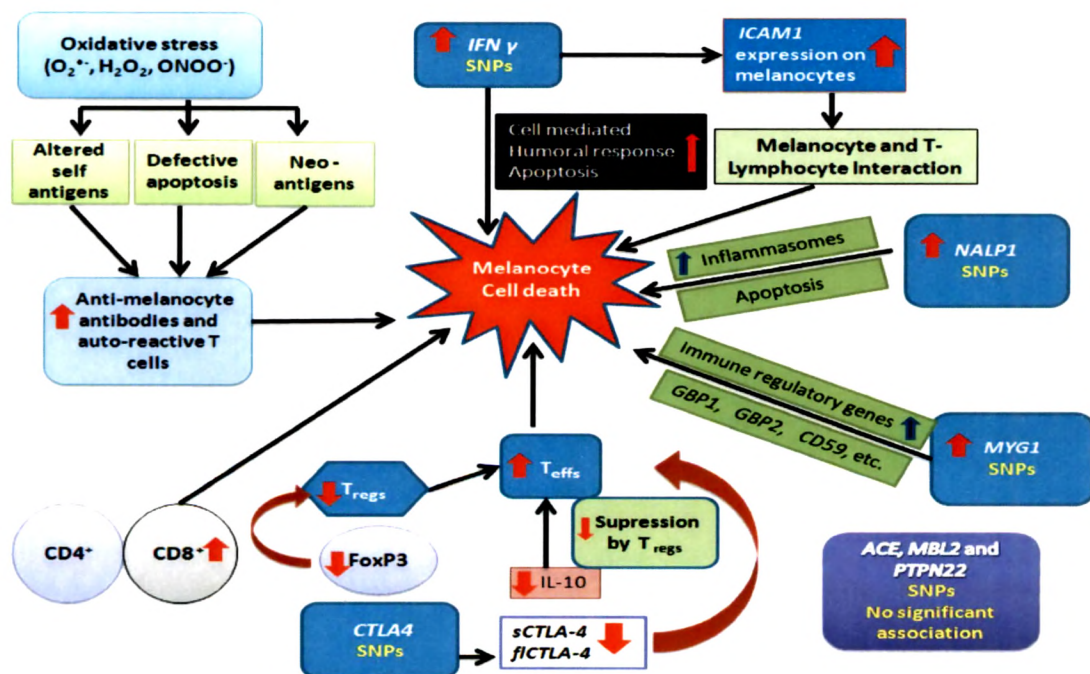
Oxidative stress ($O_2^{\bullet-}$, $H_2O_2$, $ONOO^-$)

Altered self antigens

Defective apoptosis

Neo-antigens

Anti-melanocyte antibodies and auto-reactive T cells

IFN γ SNPs

ICAM1 expression on melanocytes

Cell mediated Humoral response Apoptosis

Melanocyte and T-Lymphocyte Interaction

Melanocyte Cell death

Inflammasomes

Apoptosis

NALP1 SNPs

Immune regulatory genes

GBP1, GBP2, CD59, etc.

MYG1 SNPs

$T_{effs}$

$T_{regs}$

Supression by $T_{regs}$

FoxP3

IL-10

CD4+

CD8+

CTLA4 SNPs

sCTLA-4 flCTLA-4

ACE, MBL2 and PTPN22 SNPs No significant association